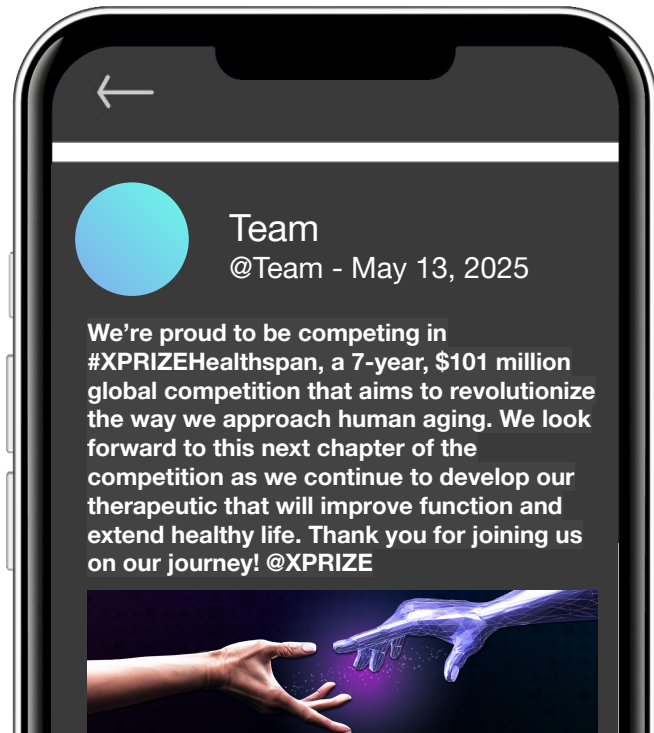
Team
@Team - May 13, 2025

We’re proud to be competing in #XPRIZEHealthspan, a 7-year, $101 million global competition that aims to revolutionize the way we approach human aging. We look forward to this next chapter of the competition as we continue to develop our therapeutic that will improve function and extend healthy life. Thank you for joining us on our journey! @XPRIZE